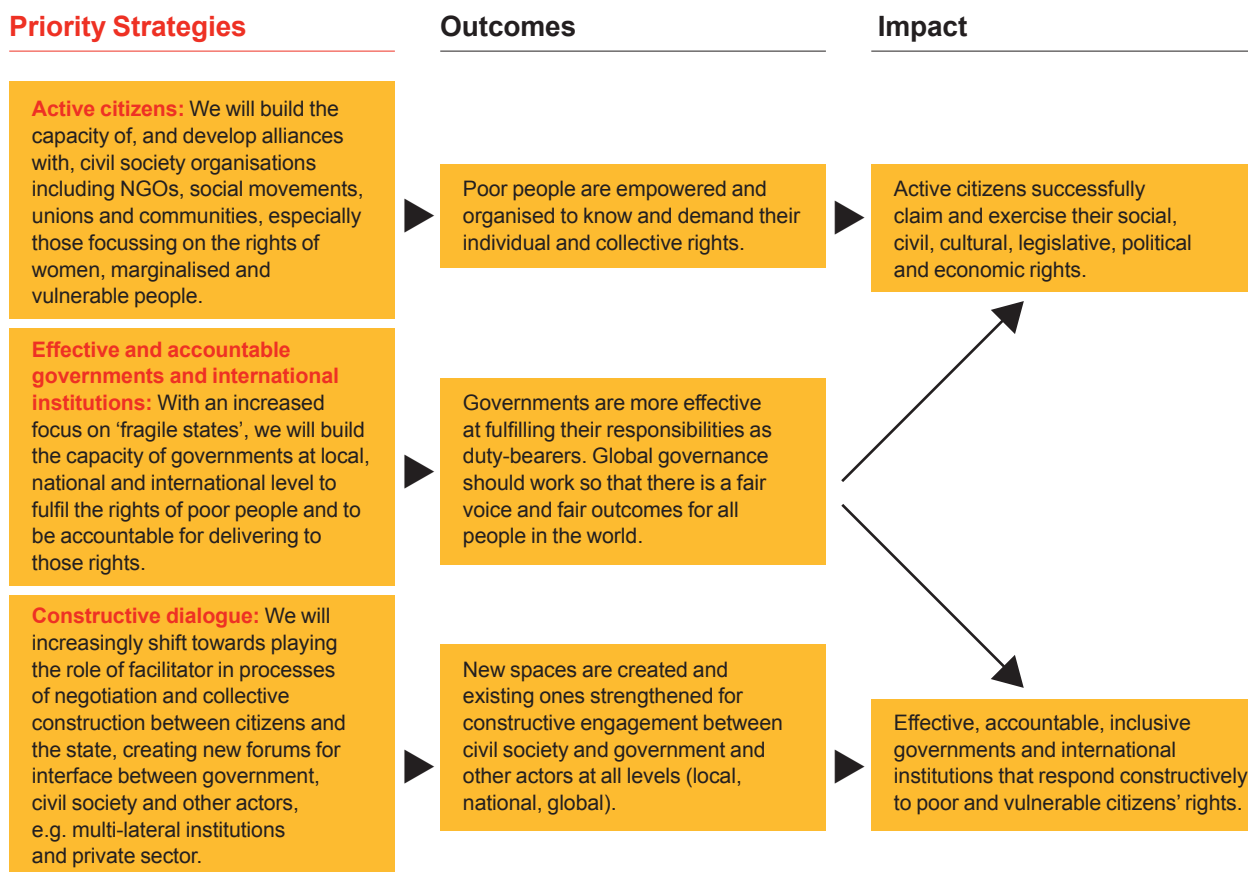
Priority Strategies

Outcomes

Impact

Active citizens: We will build the capacity of, and develop alliances with, civil society organisations including NGOs, social movements, unions and communities, especially those focussing on the rights of women, marginalised and vulnerable people.

Poor people are empowered and organised to know and demand their individual and collective rights.

Active citizens successfully claim and exercise their social, civil, cultural, legislative, political and economic rights.

Effective and accountable governments and international institutions: With an increased focus on 'fragile states', we will build the capacity of governments at local, national and international level to fulfil the rights of poor people and to be accountable for delivering to those rights.

Governments are more effective at fulfilling their responsibilities as duty-bearers. Global governance should work so that there is a fair voice and fair outcomes for all people in the world.

Constructive dialogue: We will increasingly shift towards playing the role of facilitator in processes of negotiation and collective construction between citizens and the state, creating new forums for interface between government, civil society and other actors, e.g. multi-lateral institutions and private sector.

New spaces are created and existing ones strengthened for constructive engagement between civil society and government and other actors at all levels (local, national, global).

Effective, accountable, inclusive governments and international institutions that respond constructively to poor and vulnerable citizens' rights.